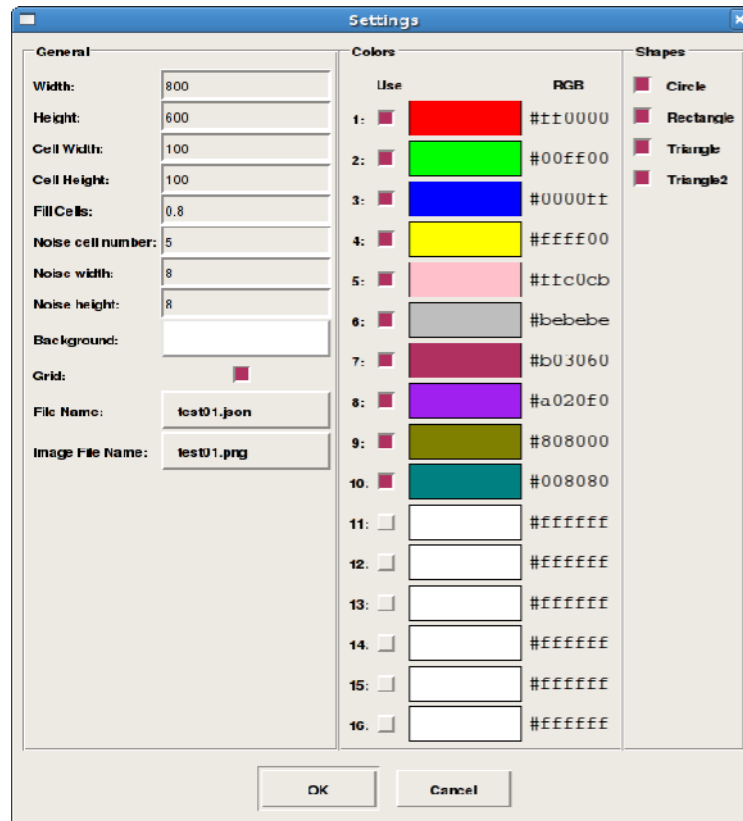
Settings

General

Width: 800
Height: 600
Cell Width: 100
Cell Height: 100
Fill Cells: 0.8
Noise cell number: 5
Noise width: 8
Noise height: 8
Background:
Grid:
File Name: test01.json
Image File Name: test01.png

Colors

Use RGB

1: #ff0000
2: #00ff00
3: #0000ff
4: #ffff00
5: #ffc0cb
6: #bebebe
7: #b03060
8: #a020f0
9: #808000
10. #008080
11: #ffffff
12. #ffffff
13: #ffffff
14. #ffffff
15: #ffffff
16. #ffffff

Shapes

Circle
Rectangle
Triangle
Triangle2

OK Cancel